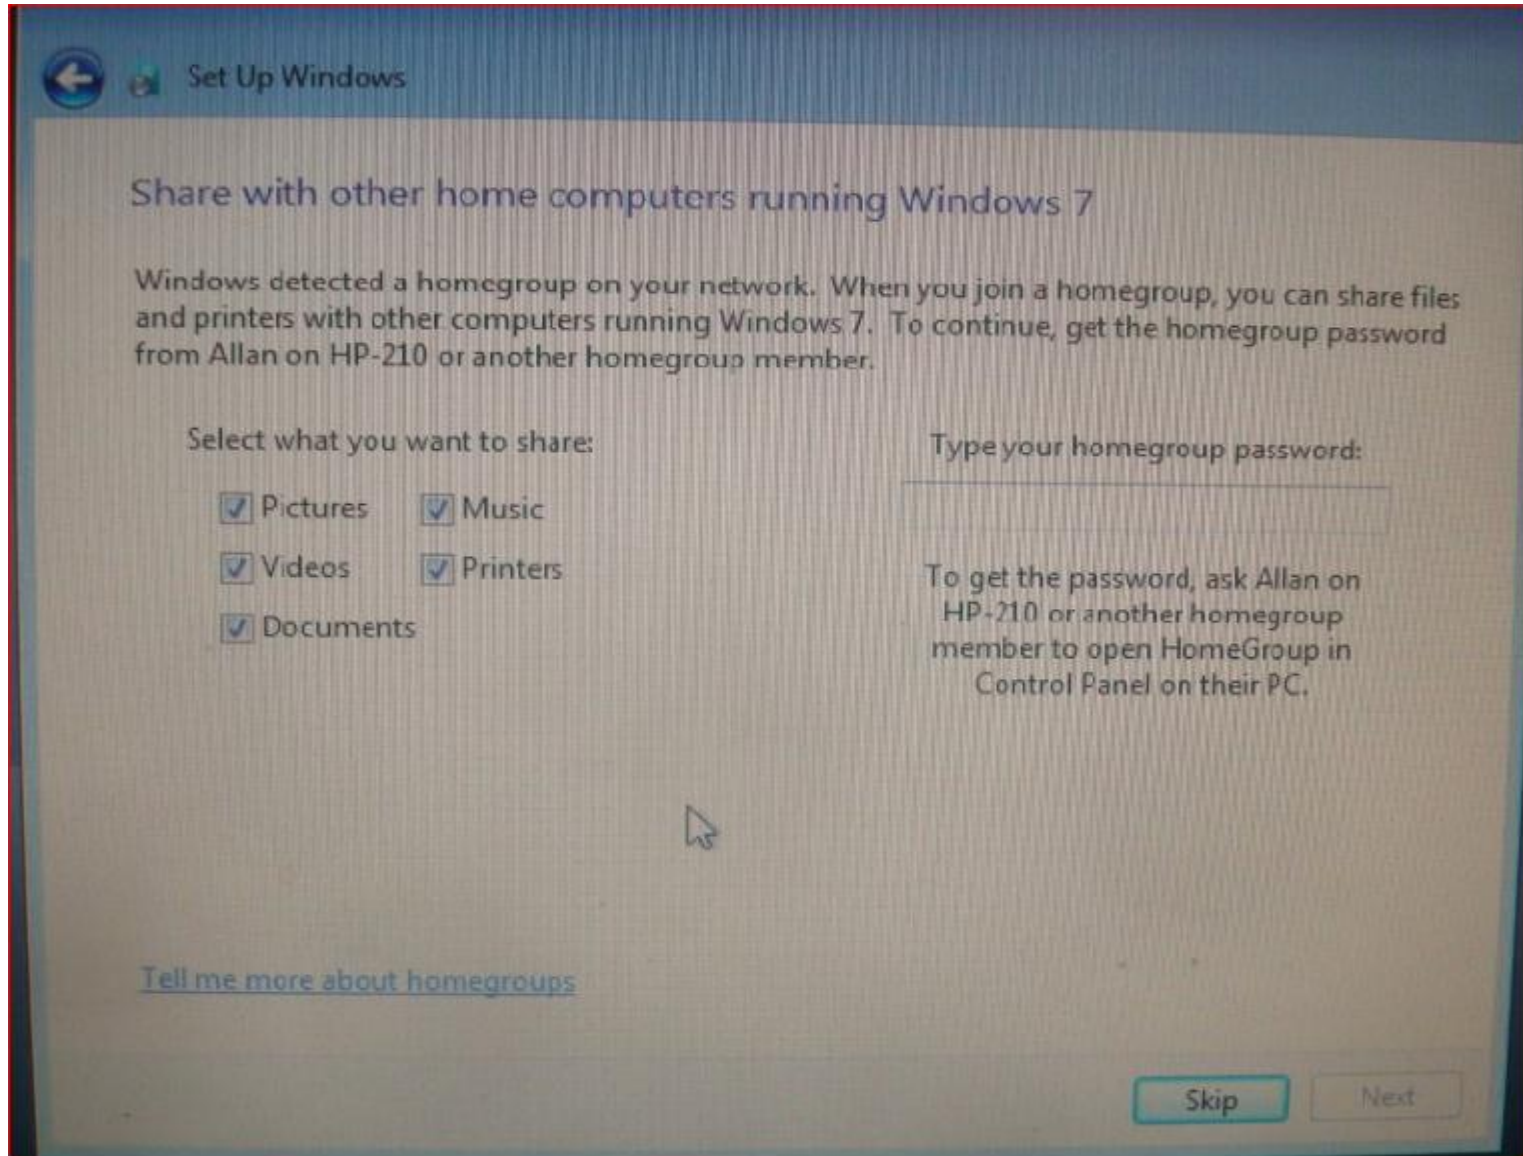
Set Up Windows

Share with other home computers running Windows 7

Windows detected a homegroup on your network. When you join a homegroup, you can share files and printers with other computers running Windows 7. To continue, get the homegroup password from Allan on HP-210 or another homegroup member.

Select what you want to share:

Pictures
Music
Videos
Printers
Documents

Type your homegroup password:

To get the password, ask Allan on HP-210 or another homegroup member to open HomeGroup in Control Panel on their PC.

Tell me more about homegroups

Skip
Next